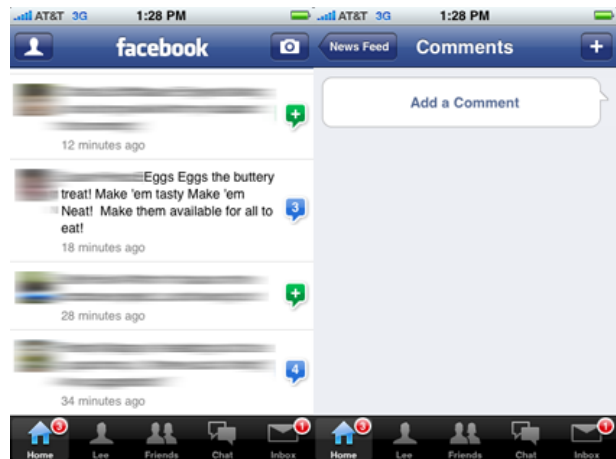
AT&T 3G 1:28 PM

facebook

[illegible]

12 minutes ago

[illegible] Eggs Eggs the buttery treat! Make 'em tasty Make 'em Neat! Make them available for all to eat!

18 minutes ago

3

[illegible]

28 minutes ago

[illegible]

34 minutes ago

4

3 Home | Lee | Friends | Chat | 1 Inbox

AT&T 3G 1:28 PM

News Feed

Comments

+

Add a Comment

3 Home | Lee | Friends | Chat | 1 Inbox